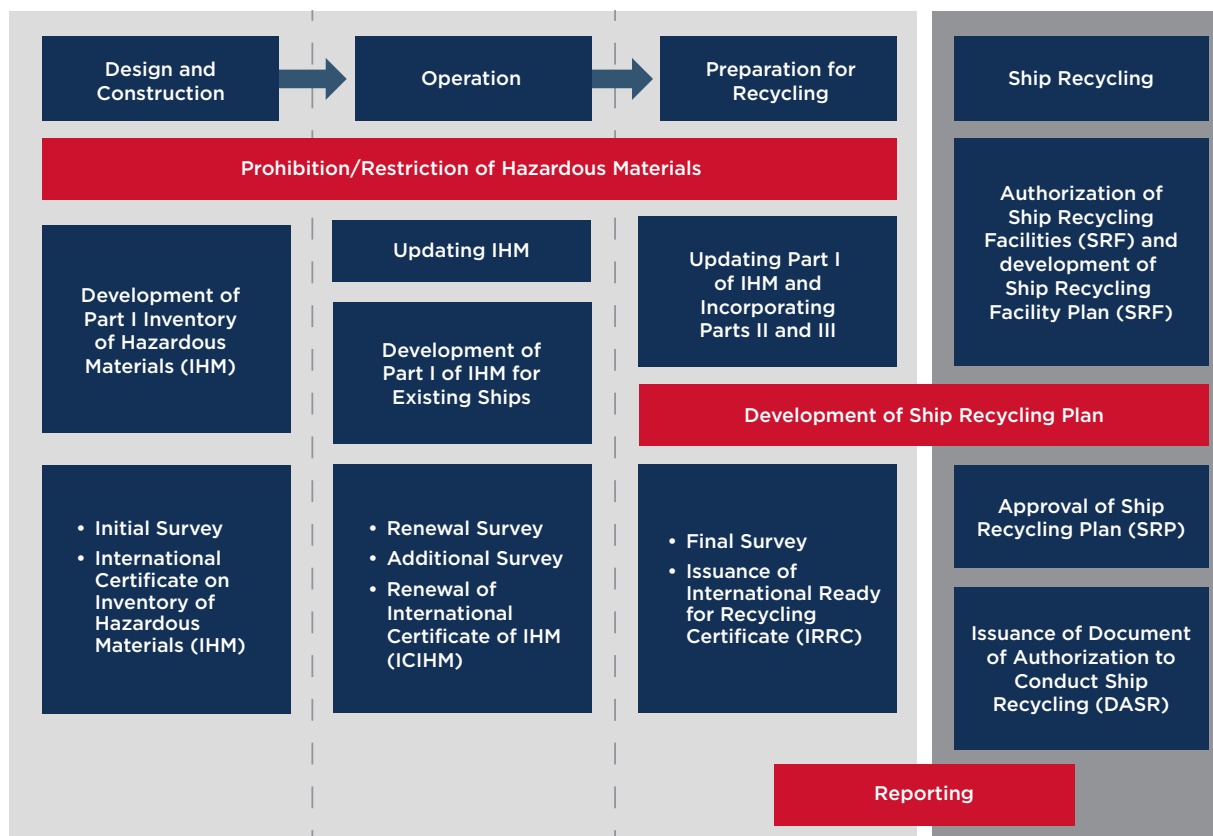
Design and Construction

Operation

Preparation for Recycling

Ship Recycling

Prohibition/Restriction of Hazardous Materials

Authorization of Ship Recycling Facilities (SRF) and development of Ship Recycling Facility Plan (SRF)

Development of Part I Inventory of Hazardous Materials (IHM)

Updating IHM

Development of Part I of IHM for Existing Ships

Updating Part I of IHM and Incorporating Parts II and III

Development of Ship Recycling Plan

• Initial Survey
• International Certificate on Inventory of Hazardous Materials (IHM)

• Renewal Survey
• Additional Survey
• Renewal of International Certificate of IHM (ICIHM)

• Final Survey
• Issuance of International Ready for Recycling Certificate (IRRC)

Approval of Ship Recycling Plan (SRP)

Issuance of Document of Authorization to Conduct Ship Recycling (DASR)

Reporting